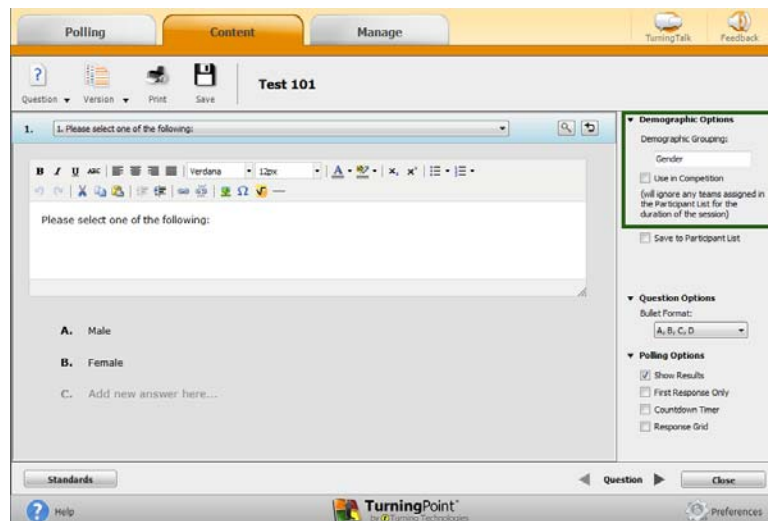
Polling

Content

Manage

TurningTalk

Feedback

Question ▾ Version ▾ Print Save

Test 101

1. 1. Please select one of the following:

B I U ABC Verdana 12px

Please select one of the following:

A. Male

B. Female

C. Add new answer here...

▾ Demographic Options

Demographic Grouping:

Gender

Use in Competition

(will ignore any teams assigned in the Participant List for the duration of the session)

Save to Participant List

▾ Question Options

Bullet Format:

A, B, C, D

▾ Polling Options

Show Results

First Response Only

Countdown Timer

Response Grid

Standards

Question

Close

Help

TurningPoint by Turning Technologies

Preferences